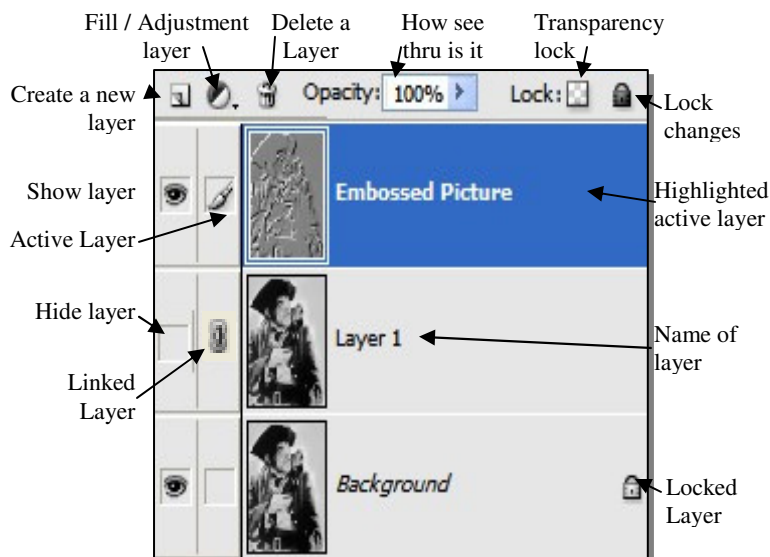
Fill / Adjustment layer

Delete a Layer

How see thru is it

Transparency lock

Create a new layer

Opacity: 100%

Lock:

Lock changes

Show layer

Embossed Picture

Highlighted active layer

Active Layer

Hide layer

Layer 1

Name of layer

Linked Layer

Background

Locked Layer